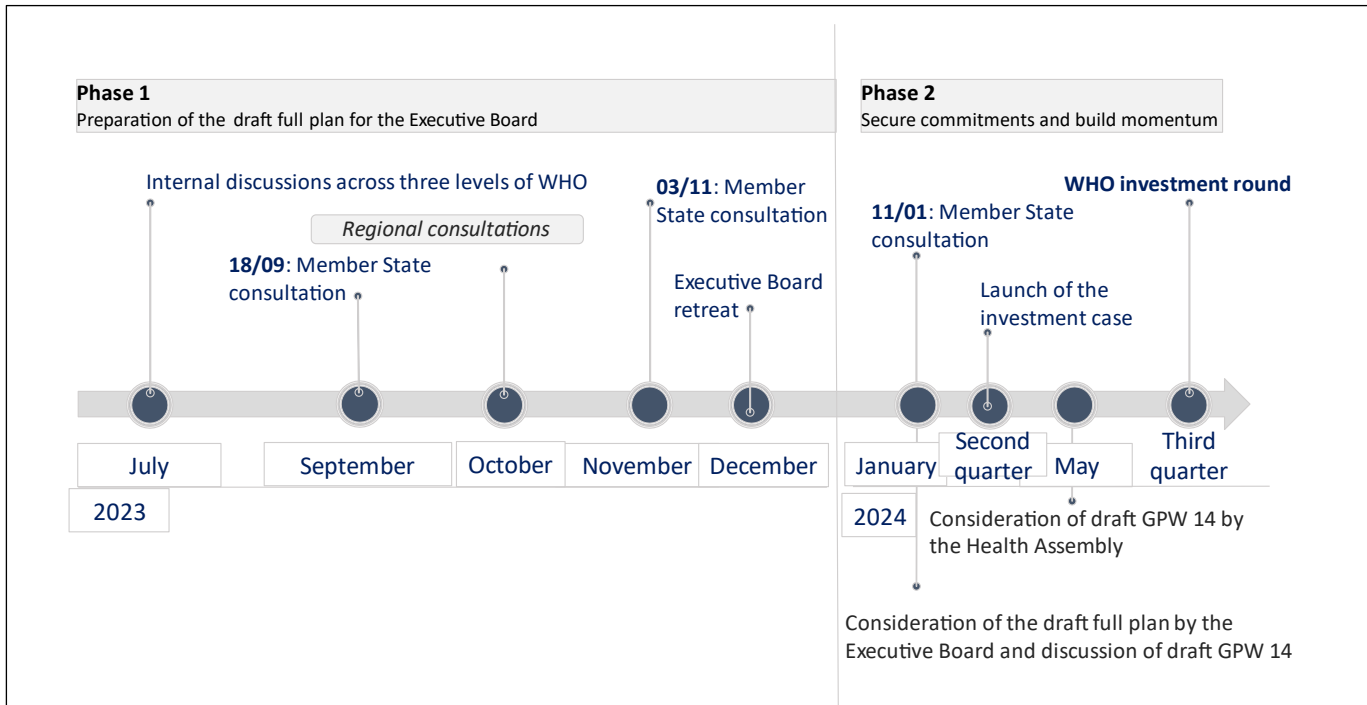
**Phase 1**
Preparation of the draft full plan for the Executive Board

**Phase 2**
Secure commitments and build momentum

Internal discussions across three levels of WHO

*Regional consultations*

**18/09**: Member State consultation

**03/11**: Member State consultation

Executive Board retreat

**11/01**: Member State consultation

Launch of the investment case

**WHO investment round**

July

September

October

November

December

January

Second quarter

May

Third quarter

2023

2024

Consideration of draft GPW 14 by the Health Assembly

Consideration of the draft full plan by the Executive Board and discussion of draft GPW 14